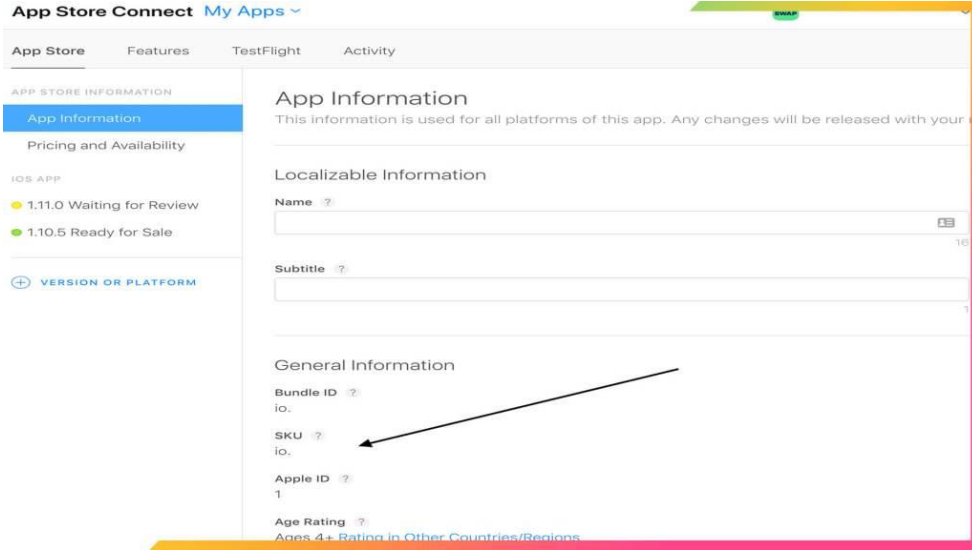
App Store Connect My Apps

SWAP

App Store Features TestFlight Activity

APP STORE INFORMATION

App Information

Pricing and Availability

IOS APP

1.11.0 Waiting for Review

1.10.5 Ready for Sale

VERSION OR PLATFORM

App Information

This information is used for all platforms of this app. Any changes will be released with your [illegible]

Localizable Information

Name ?

16

Subtitle ?

1

General Information

Bundle ID ?

io.

SKU ?

io.

Apple ID ?

1

Age Rating ?

Ages 4+ Rating in Other Countries/Regions